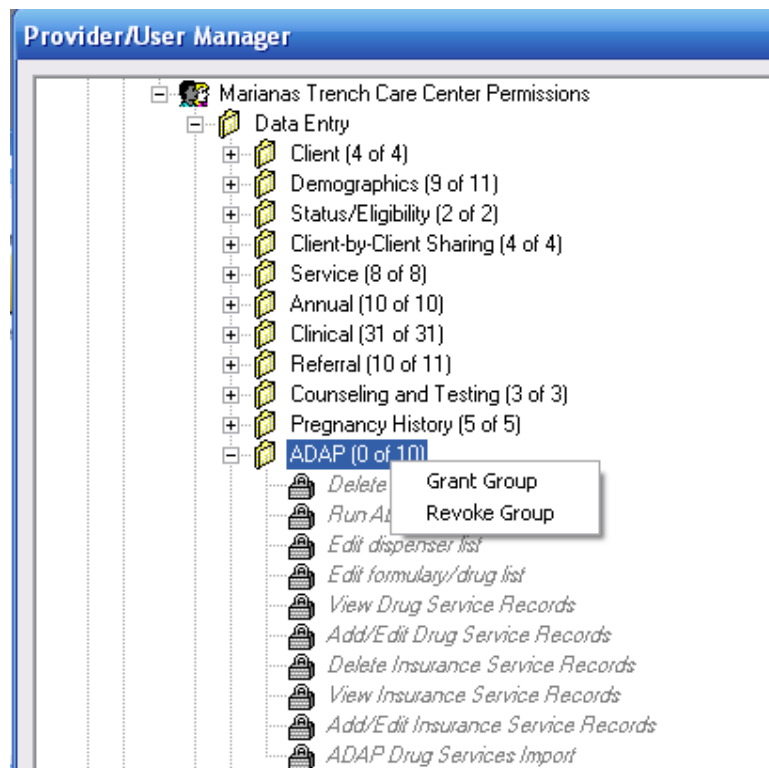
Provider/User Manager

Marianas Trench Care Center Permissions
Data Entry
Client (4 of 4)
Demographics (9 of 11)
Status/Eligibility (2 of 2)
Client-by-Client Sharing (4 of 4)
Service (8 of 8)
Annual (10 of 10)
Clinical (31 of 31)
Referral (10 of 11)
Counseling and Testing (3 of 3)
Pregnancy History (5 of 5)
ADAP (0 of 10)
Delete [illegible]
Run A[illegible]
Grant Group
Revoke Group
Edit dispenser list
Edit formulary/drug list
View Drug Service Records
Add/Edit Drug Service Records
Delete Insurance Service Records
View Insurance Service Records
Add/Edit Insurance Service Records
ADAP Drug Services Import